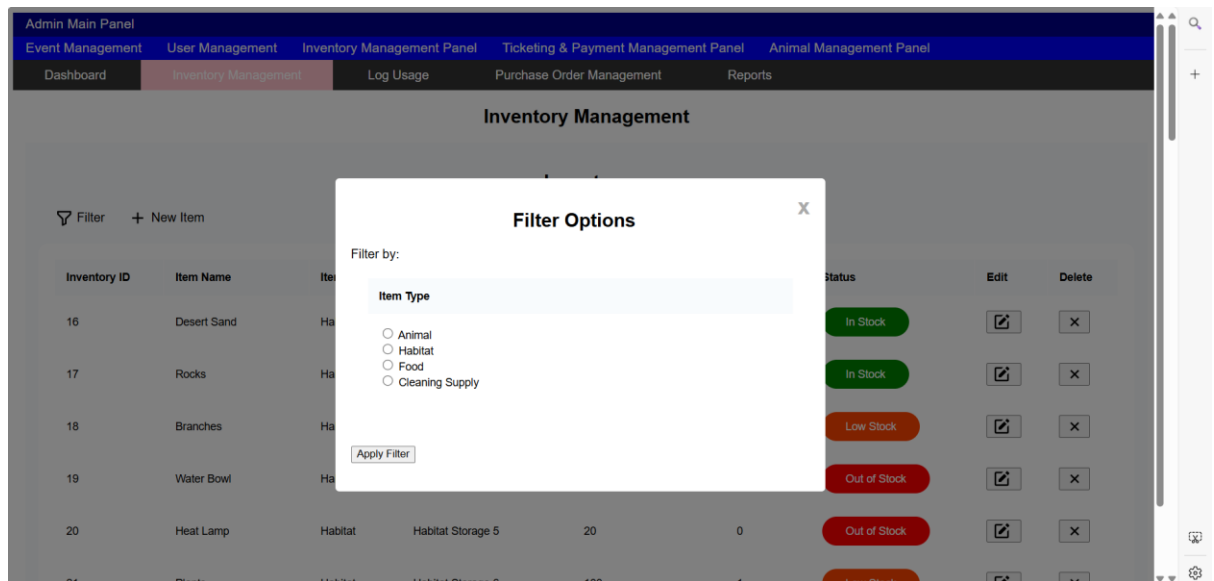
Admin Main Panel

Event Management User Management Inventory Management Panel Ticketing & Payment Management Panel Animal Management Panel

Dashboard Inventory Management Log Usage Purchase Order Management Reports

Inventory Management

Filter + New Item

| Inventory ID | Item Name | Ite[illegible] | | | | Status | Edit | Delete |
|---|---|---|---|---|---|---|---|---|
| 16 | Desert Sand | Ha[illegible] | | | | In Stock | | ✕ |
| 17 | Rocks | Ha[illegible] | | | | In Stock | | ✕ |
| 18 | Branches | Ha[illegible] | | | | Low Stock | | ✕ |
| 19 | Water Bowl | Ha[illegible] | | | | Out of Stock | | ✕ |
| 20 | Heat Lamp | Habitat | Habitat Storage 5 | 20 | 0 | Out of Stock | | ✕ |
| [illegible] | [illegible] | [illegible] | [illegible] | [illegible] | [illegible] | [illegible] | | |

X

Filter Options

Filter by:

Item Type

Animal
Habitat
Food
Cleaning Supply

Apply Filter